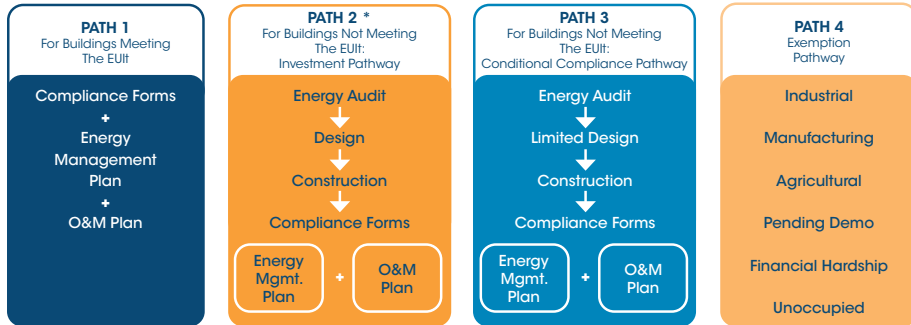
PATH 1
For Buildings Meeting The EUIt

Compliance Forms
+
Energy Management Plan
+
O&M Plan

PATH 2 *
For Buildings Not Meeting The EUIt: Investment Pathway

Energy Audit
Design
Construction
Compliance Forms
Energy Mgmt. Plan
+
O&M Plan

PATH 3
For Buildings Not Meeting The EUIt: Conditional Compliance Pathway

Energy Audit
Limited Design
Construction
Compliance Forms
Energy Mgmt. Plan
+
O&M Plan

PATH 4
Exemption Pathway

Industrial
Manufacturing
Agricultural
Pending Demo
Financial Hardship
Unoccupied